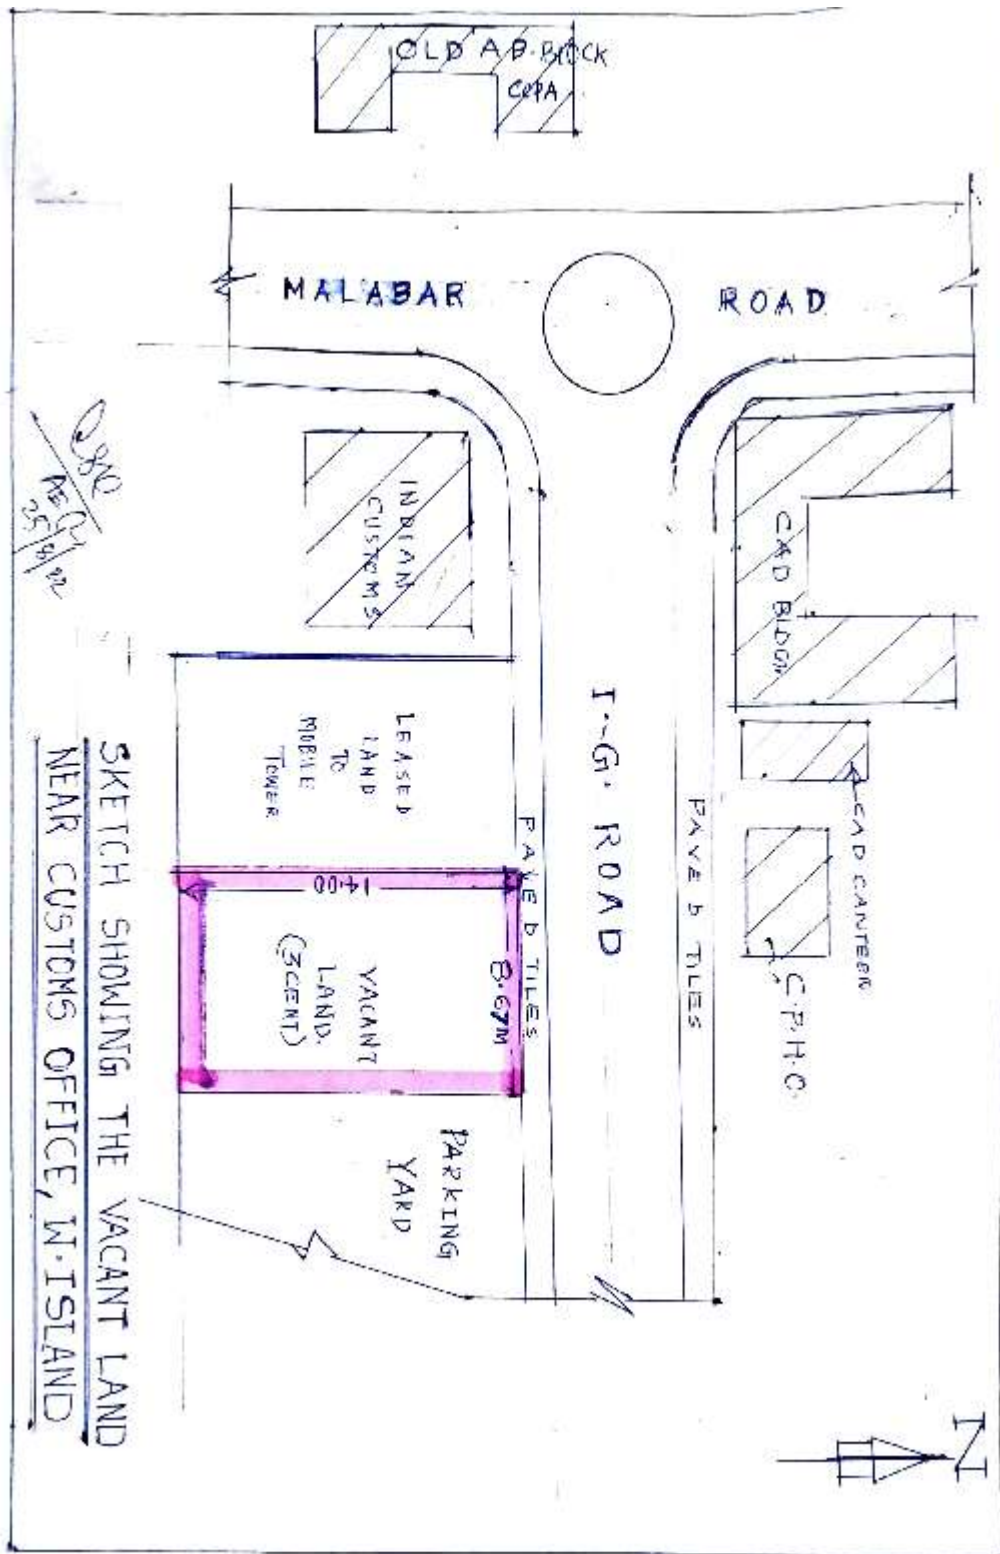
OLD AB BLOCK
CoPA

MALABAR ROAD

INDIAN CUSTOMS

CAD BLDG.

LEASED LAND TO MOBILE TOWER

I.G. ROAD

PAVED TILES

PAVED TILES

CAD CANTEEN

C.P.H.C.

14.00

8.67M

VACANT LAND. (3CENT)

PARKING YARD

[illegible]
AE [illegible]
25/9/02

SKETCH SHOWING THE VACANT LAND NEAR CUSTOMS OFFICE, W.ISLAND

N